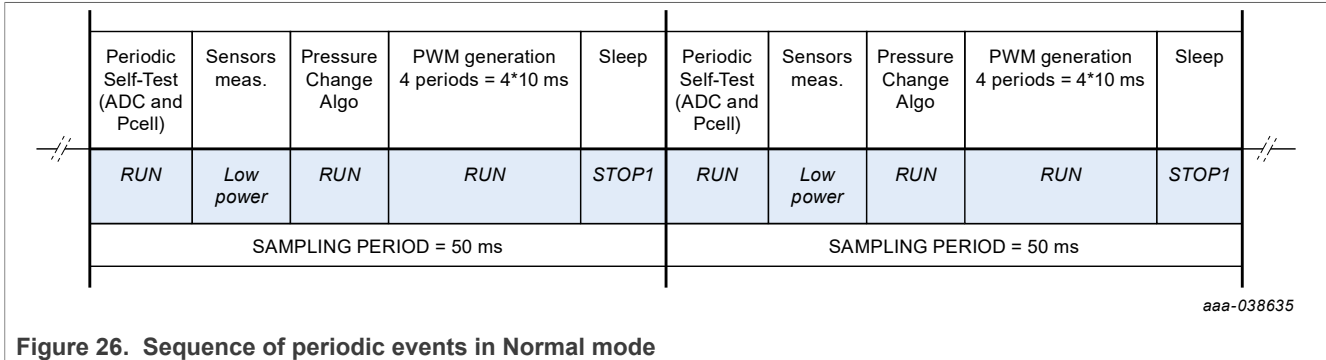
| Periodic Self-Test (ADC and Pcell) | Sensors meas. | Pressure Change Algo | PWM generation 4 periods = 4*10 ms | Sleep | Periodic Self-Test (ADC and Pcell) | Sensors meas. | Pressure Change Algo | PWM generation 4 periods = 4*10 ms | Sleep |
|---|---|---|---|---|---|---|---|---|---|
| RUN | Low power | RUN | RUN | STOP1 | RUN | Low power | RUN | RUN | STOP1 |

SAMPLING PERIOD = 50 ms

SAMPLING PERIOD = 50 ms

aaa-038635

Figure 26. Sequence of periodic events in Normal mode